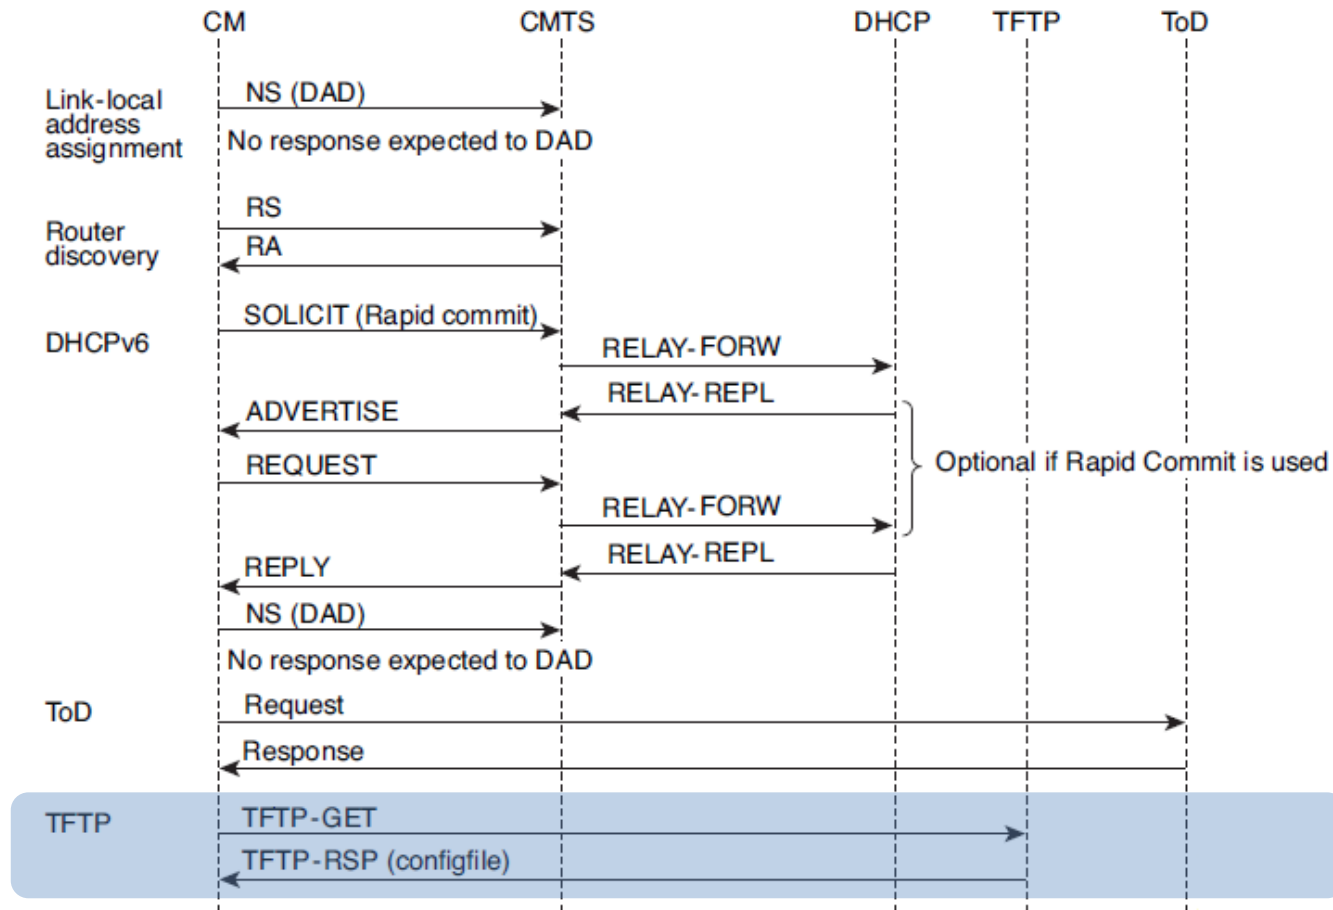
CM CMTS DHCP TFTP ToD

Link-local address assignment
NS (DAD)
No response expected to DAD

Router discovery
RS
RA

DHCPv6
SOLICIT (Rapid commit)
RELAY-FORW
RELAY-REPL
ADVERTISE
REQUEST
RELAY-FORW
Optional if Rapid Commit is used
RELAY-REPL
REPLY
NS (DAD)
No response expected to DAD

ToD
Request
Response

TFTP
TFTP-GET
TFTP-RSP (configfile)